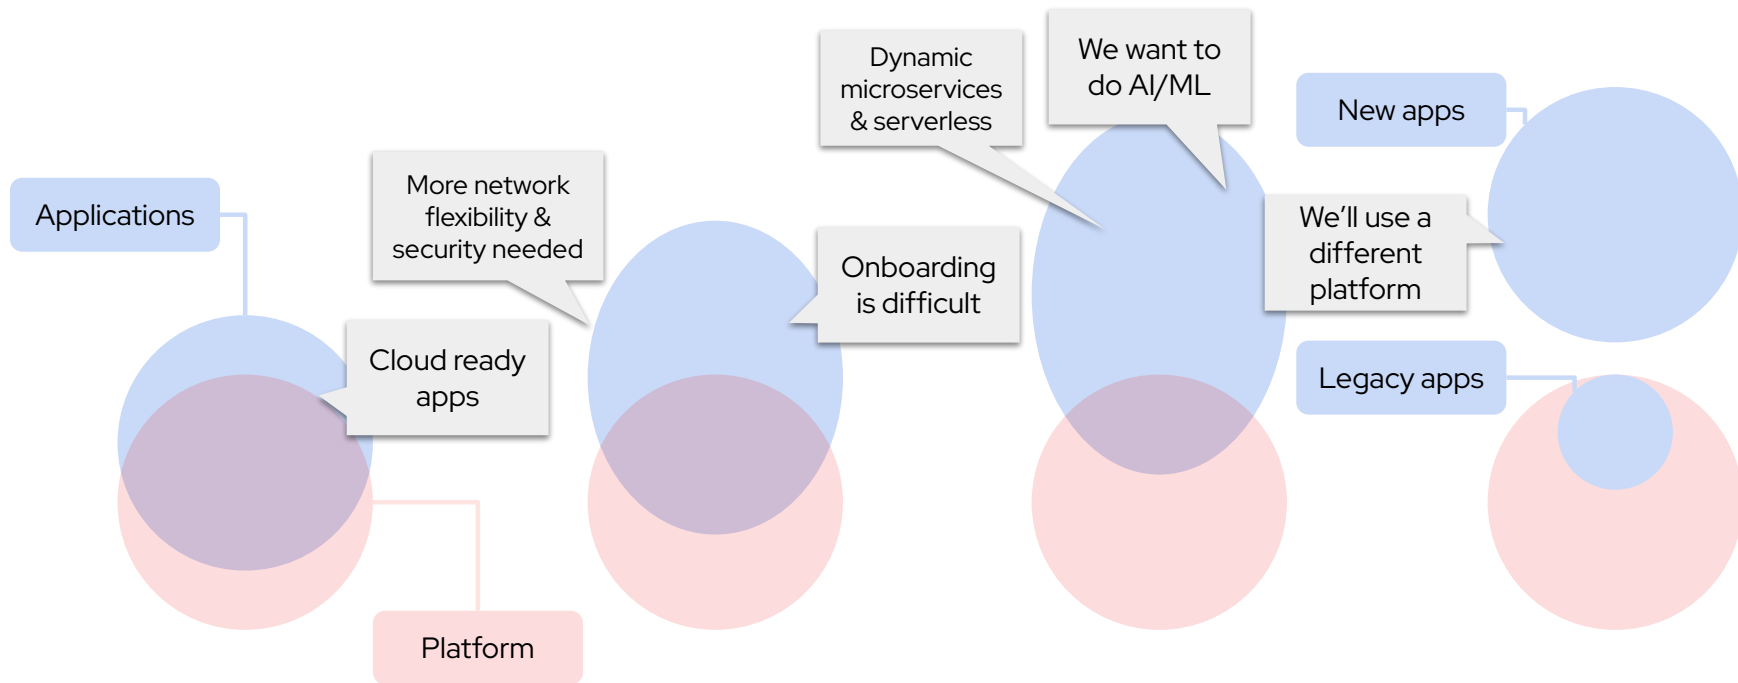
Applications

Cloud ready apps

Platform

More network flexibility & security needed

Onboarding is difficult

Dynamic microservices & serverless

We want to do AI/ML

New apps

We'll use a different platform

Legacy apps